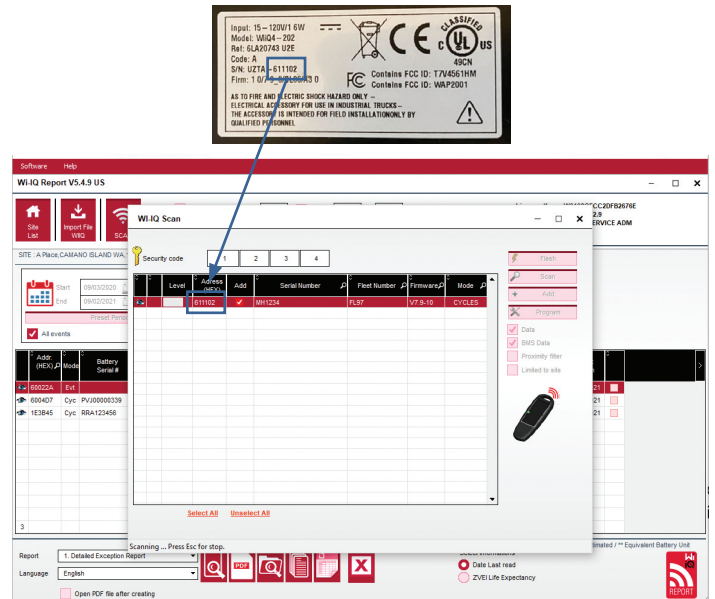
Input: 15 – 120V/1 6W
Model: WIQ4 – 202
Ref: 6LA20743 U2E
Code: A
S/N: UZTA – 611102
Firm: 1 0/7.9_6/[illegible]3 0

CE
CLASSIFIED
c UL us
49CN

Contains FCC ID: T7V4561HM
Contains FCC ID: WAP2001

AS TO FIRE AND ELECTRIC SHOCK HAZARD ONLY – ELECTRICAL ACCESSORY FOR USE IN INDUSTRIAL TRUCKS – THE ACCESSORY IS INTENDED FOR FIELD INSTALLATIONONLY BY QUALIFIED PERSONNEL

Software Help
Wi-IQ Report V5.4.9 US

Site List
Import File WIIQ
SCA

CC2DFB2676E
2.9
ERVICE ADM

SITE : A Place,CAMANO ISLAND WA,

Start 09/03/2020
End 09/02/2021
Preset Period
All events

| Addr. (HEX) | Mode | Battery Serial # |
|---|---|---|
| 60022A | Evt | |
| 6004D7 | Cyc | PVJ00000339 |
| 1E3B45 | Cyc | RRA123456 |

3

WI-IQ Scan

Security code 1 2 3 4

| | Level | Adress (HEX) | Add | Serial Number | Fleet Number | Firmware | Mode |
|---|---|---|---|---|---|---|---|
| | | 611102 | ✓ | MH1234 | FL97 | V7.9-10 | CYCLES |

Flash
Scan
Add
Program
Data
BMS Data
Proximity filter
Limited to site

Select All Unselect All

Scanning ... Press Esc for stop.

Report 1. Detailed Exception Report
Language English
Open PDF file after creating

imated / ** Equivalent Battery Unit
Date Last read
ZVEI Life Expectancy
REPORT